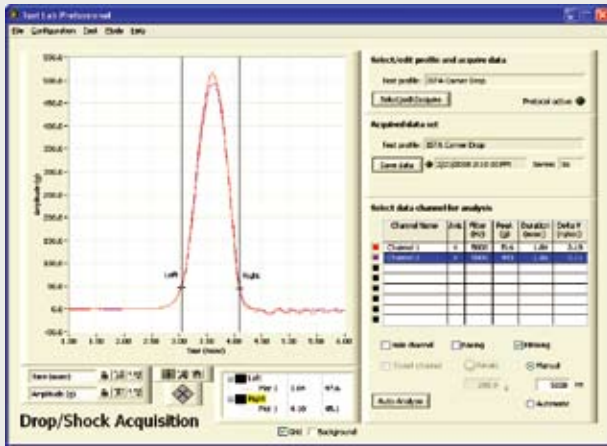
Test Lab Professional

File Configuration Tool Mode Help

550.0
500.0
450.0
400.0
350.0
300.0
250.0
200.0
150.0
100.0
50.0
0.0
-50.0

Amplitude (g)

Left
Right

1.00 1.50 2.00 2.50 3.00 3.50 4.00 4.50 5.00 5.50 6.00
Time (msec)

Time (msec)
Amplitude (g)

Left
Pair 1 2.64 97.6
Right
Pair 1 4.10 85.1

Drop/Shock Acquisition

Grid Background

Select/edit profile and acquire data

Test profile ISTA Corner Drop

Select/edit/acquire

Protocol active

Acquired data set

Test profile ISTA Corner Drop

Save data 2/21/2008 3:10:00 PM Series 56

Select data channel for analysis

| Channel Name | Axis | Filter (Hz) | Peak (g) | Duration (msec) | Delta V (m/s) |
|---|---|---|---|---|---|
| Channel 1 | X | 5000 | 516 | 1.89 | 3.19 |
| Channel 2 | X | 5000 | 493 | 1.86 | 3.11 |
| | | | | | |
| | | | | | |
| | | | | | |
| | | | | | |
| | | | | | |
| | | | | | |
| | | | | | |

Hide channel
Zeroing
Filtering
Invert channel
Pseudo
Manual
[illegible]
5000 Hz
Automatic

Auto Analyze